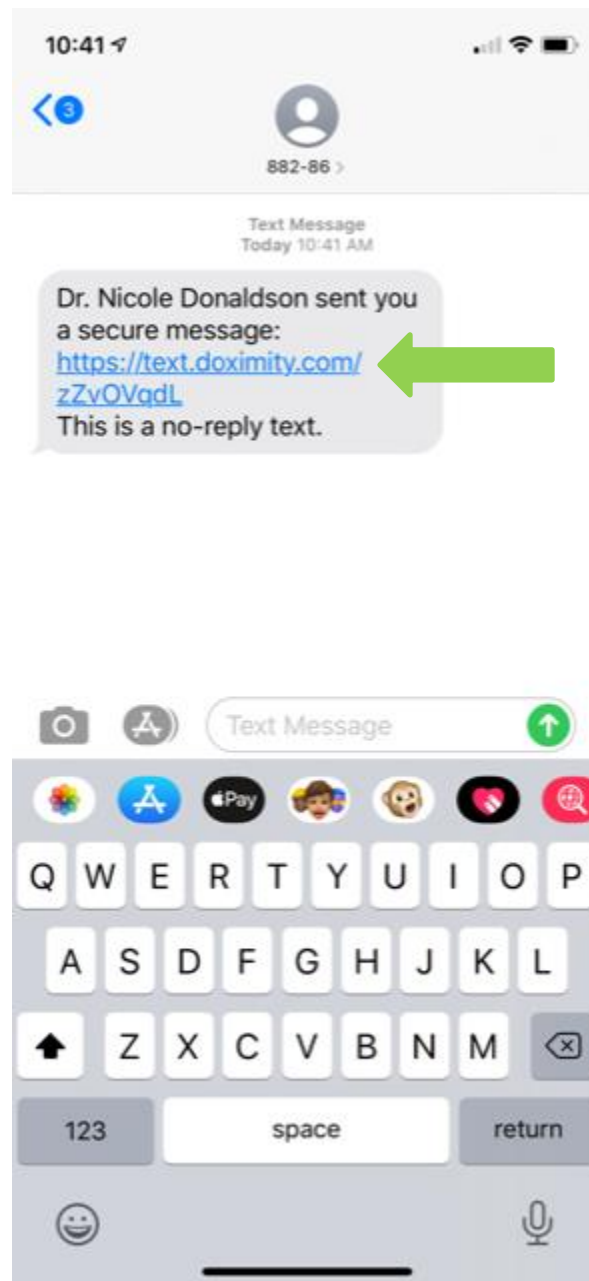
10:41

3

882-86 >

Text Message
Today 10:41 AM

Dr. Nicole Donaldson sent you a secure message: https://text.doximity.com/zZvOVqdL
This is a no-reply text.

Text Message

Pay

Q W E R T Y U I O P
A S D F G H J K L
Z X C V B N M
123 space return